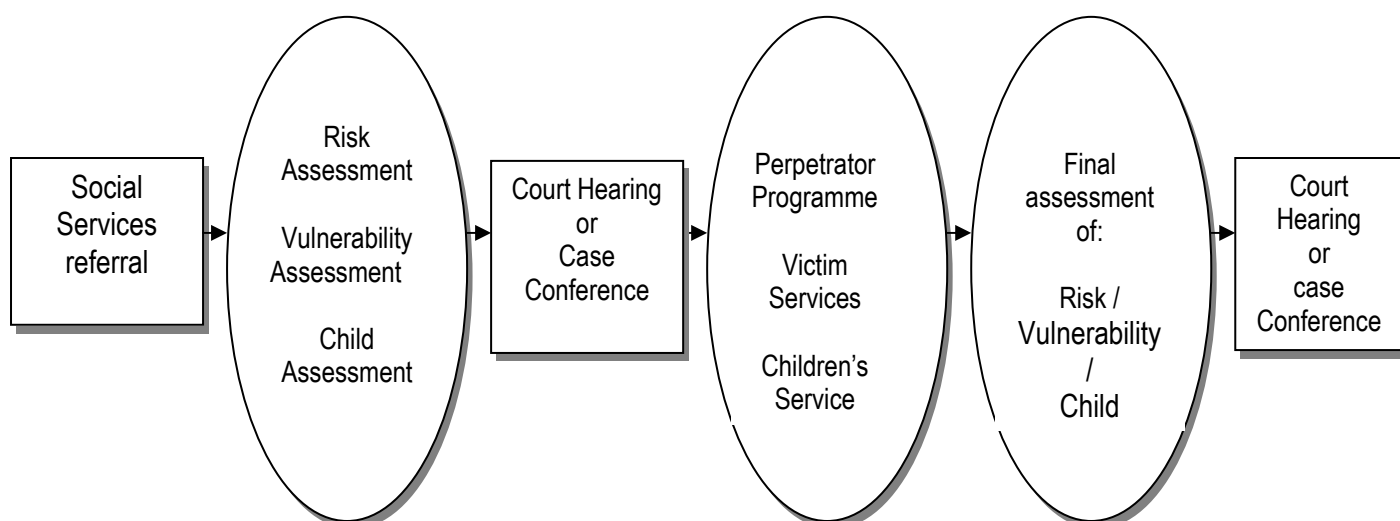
Social Services referral

Risk Assessment

Vulnerability Assessment

Child Assessment

Court Hearing or Case Conference

Perpetrator Programme

Victim Services

Children's Service

Final assessment of:

Risk / Vulnerability / Child

Court Hearing or case Conference